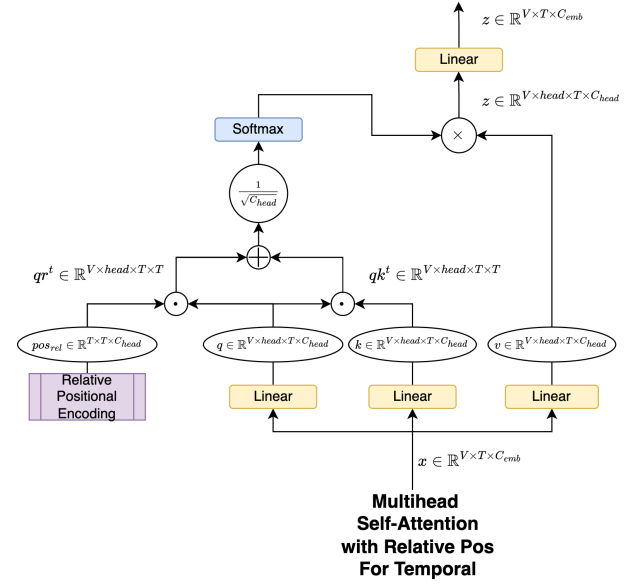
$z \in \mathbb{R}^{V \times T \times C_{emb}}$

Linear

$z \in \mathbb{R}^{V \times head \times T \times C_{head}}$

Softmax

$\times$

$\frac{1}{\sqrt{C_{head}}}$

$+$

$qr^t \in \mathbb{R}^{V \times head \times T \times T}$

$qk^t \in \mathbb{R}^{V \times head \times T \times T}$

$\odot$

$\odot$

$pos_{rel} \in \mathbb{R}^{T \times T \times C_{head}}$

$q \in \mathbb{R}^{V \times head \times T \times C_{head}}$

$k \in \mathbb{R}^{V \times head \times T \times C_{head}}$

$v \in \mathbb{R}^{V \times head \times T \times C_{head}}$

Relative Positional Encoding

Linear

Linear

Linear

$x \in \mathbb{R}^{V \times T \times C_{emb}}$

Multihead Self-Attention with Relative Pos For Temporal